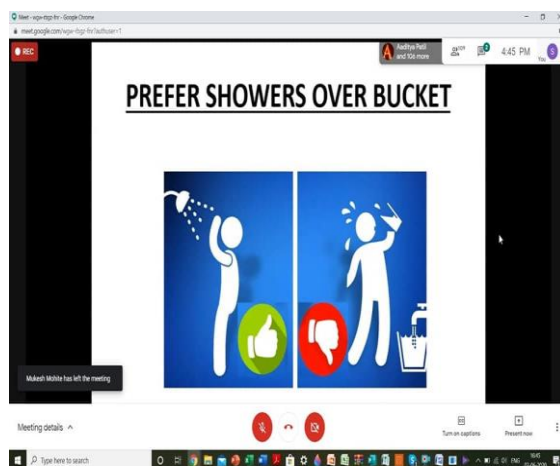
Meet - wgw-ttgp-fhr - Google Chrome

meet.google.com/wgw-ttgp-fhr?authuser=1

REC

Aaditya Patil and 106 more

4:45 PM

You

PREFER SHOWERS OVER BUCKET

Mukesh Mohite has left the meeting

Meeting details

Turn on captions

Present now

Type here to search

ENG